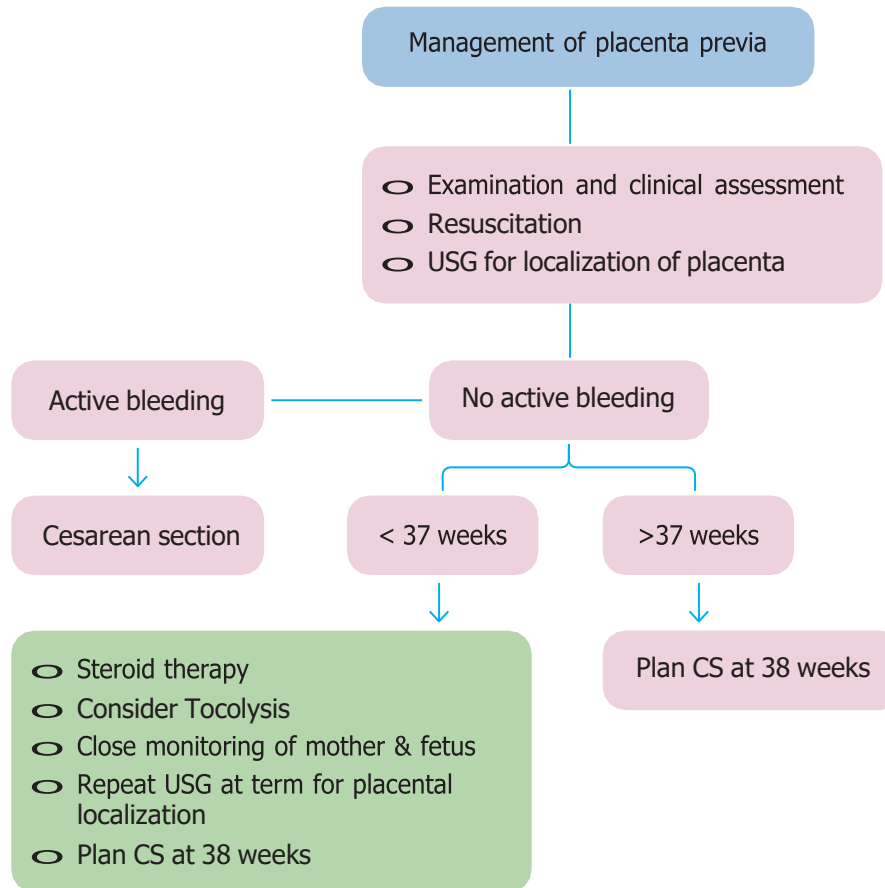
Management of placenta previa

Examination and clinical assessment
Resuscitation
USG for localization of placenta

Active bleeding

No active bleeding

Cesarean section

< 37 weeks

>37 weeks

Steroid therapy
Consider Tocolysis
Close monitoring of mother & fetus
Repeat USG at term for placental localization
Plan CS at 38 weeks

Plan CS at 38 weeks